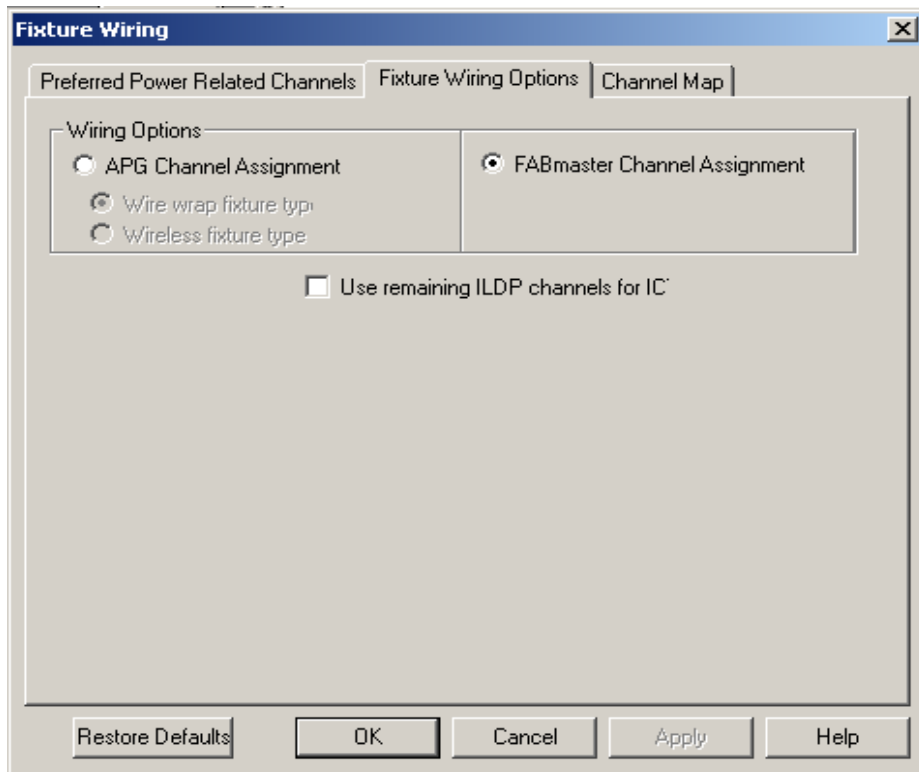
Fixture Wiring

Preferred Power Related Channels | Fixture Wiring Options | Channel Map

Wiring Options

APG Channel Assignment

Wire wrap fixture typ

Wireless fixture type

FABmaster Channel Assignment

Use remaining ILDP channels for IC

Restore Defaults | OK | Cancel | Apply | Help